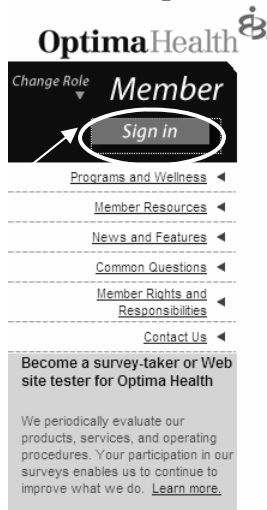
OptimaHealth

Change Role

Member

Sign in

Programs and Wellness

Member Resources

News and Features

Common Questions

Member Rights and Responsibilities

Contact Us

Become a survey-taker or Web site tester for Optima Health

We periodically evaluate our products, services, and operating procedures. Your participation in our surveys enables us to continue to improve what we do. Learn more.